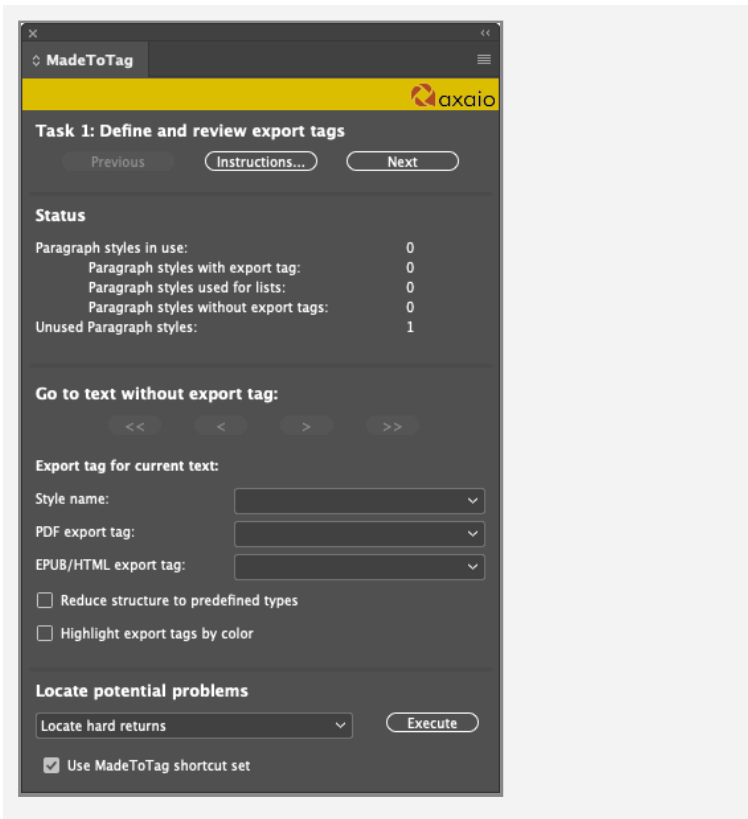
×
‹‹
MadeToTag
axaio
Task 1: Define and review export tags
Previous
Instructions...
Next

Status
Paragraph styles in use: 0
Paragraph styles with export tag: 0
Paragraph styles used for lists: 0
Paragraph styles without export tags: 0
Unused Paragraph styles: 1

Go to text without export tag:
<<
<
>
>>

Export tag for current text:
Style name:
PDF export tag:
EPUB/HTML export tag:
Reduce structure to predefined types
Highlight export tags by color

Locate potential problems
Locate hard returns
Execute
Use MadeToTag shortcut set